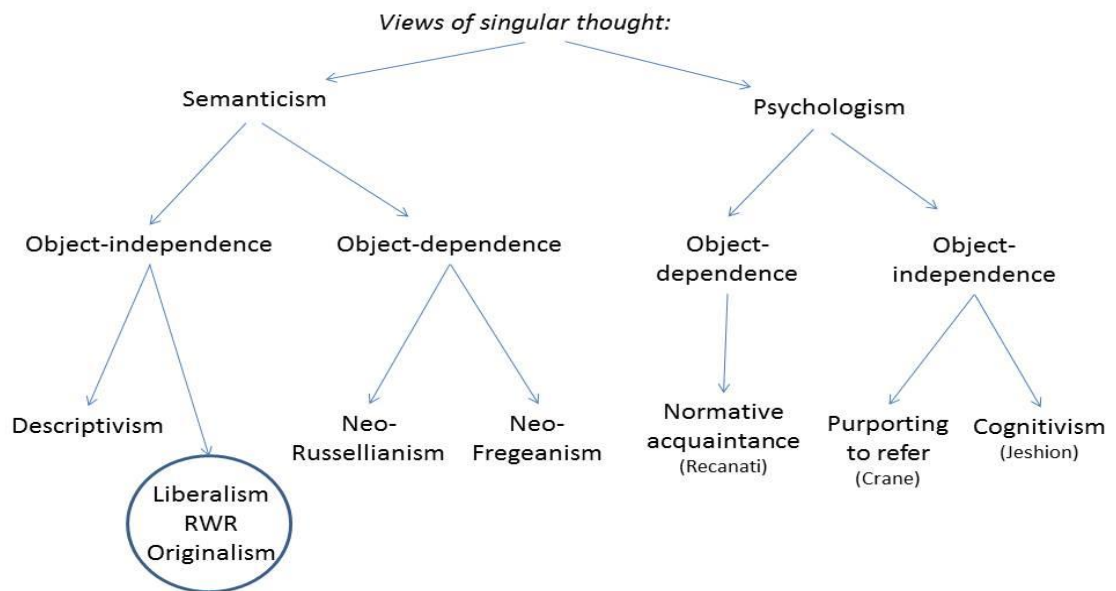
Views of singular thought:

Semanticism

Psychologism

Object-independence

Object-dependence

Object-dependence

Object-independence

Descriptivism

Liberalism
RWR
Originalism

Neo-Russellianism

Neo-Fregeanism

Normative acquaintance
(Recanati)

Purporting to refer
(Crane)

Cognitivism
(Jeshion)